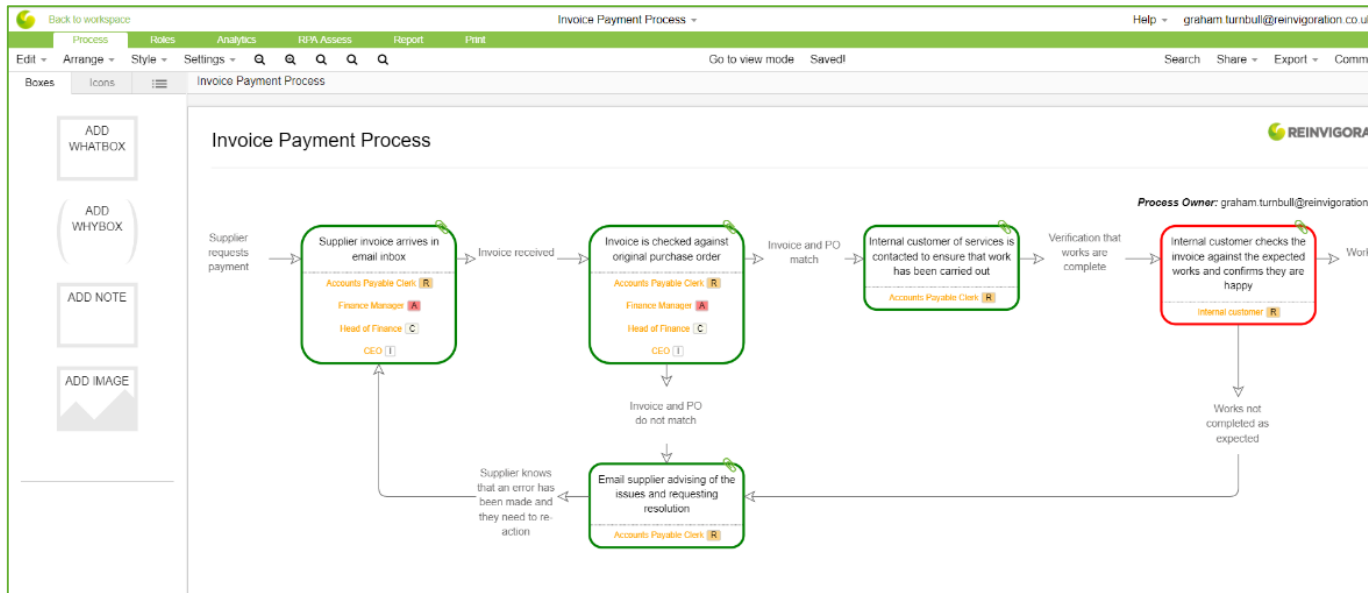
Back to workspace
Invoice Payment Process
Help
graham.turnbull@reinvigoration.co.u

Process Roles Analytics RPA Assess Report Print

Edit Arrange Style Settings
Go to view mode Saved!
Search Share Export Comm

Boxes Icons
Invoice Payment Process

ADD WHATBOX
ADD WHYBOX
ADD NOTE
ADD IMAGE

Invoice Payment Process
REINVIGORA
Process Owner: graham.turnbull@reinvigoration

Supplier requests payment

Supplier invoice arrives in email inbox
Accounts Payable Clerk R
Finance Manager A
Head of Finance C
CEO I

Invoice received

Invoice is checked against original purchase order
Accounts Payable Clerk R
Finance Manager A
Head of Finance C
CEO I

Invoice and PO match

Internal customer of services is contacted to ensure that work has been carried out
Accounts Payable Clerk R

Verification that works are complete

Internal customer checks the invoice against the expected works and confirms they are happy
Internal customer R

Work

Invoice and PO do not match

Works not completed as expected

Supplier knows that an error has been made and they need to re-action

Email supplier advising of the issues and requesting resolution
Accounts Payable Clerk R